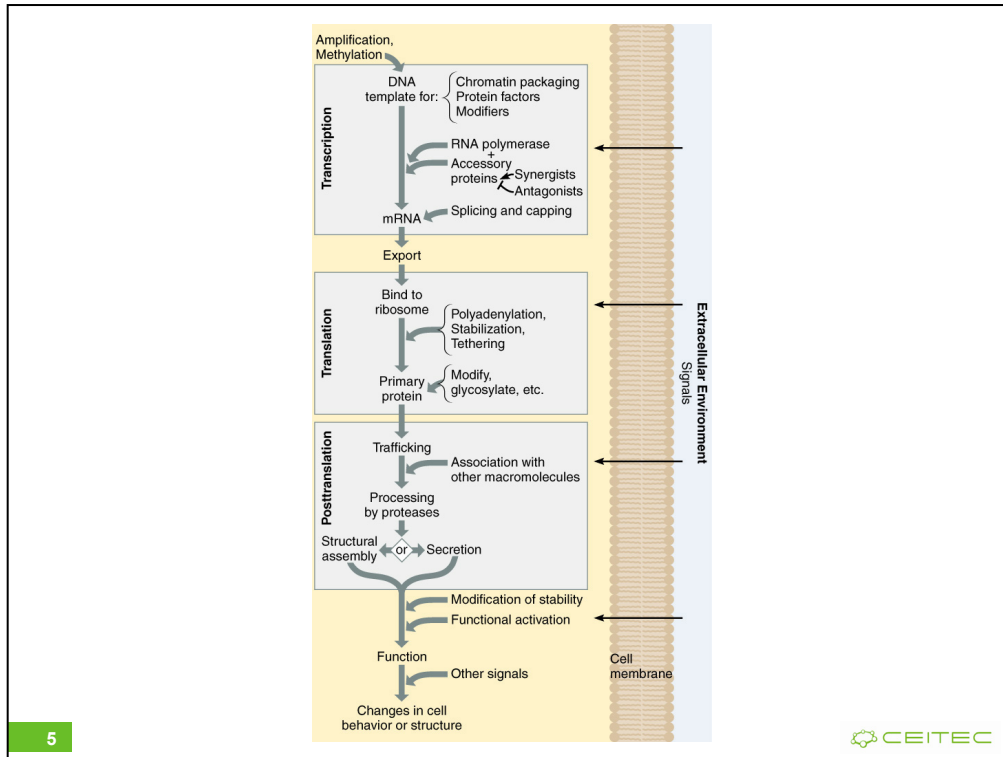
Amplification, Methylation

Transcription

DNA template for:
Chromatin packaging
Protein factors
Modifiers

RNA polymerase
+
Accessory proteins
Synergists
Antagonists

mRNA
Splicing and capping

Export

Translation

Bind to ribosome
Polyadenylation, Stabilization, Tethering

Primary protein
Modify, glycosylate, etc.

Posttranslation

Trafficking
Association with other macromolecules

Processing by proteases

Structural assembly
or
Secretion

Modification of stability
Functional activation

Function
Other signals

Changes in cell behavior or structure

Cell membrane

Extracellular Environment
Signals

5

CEITEC